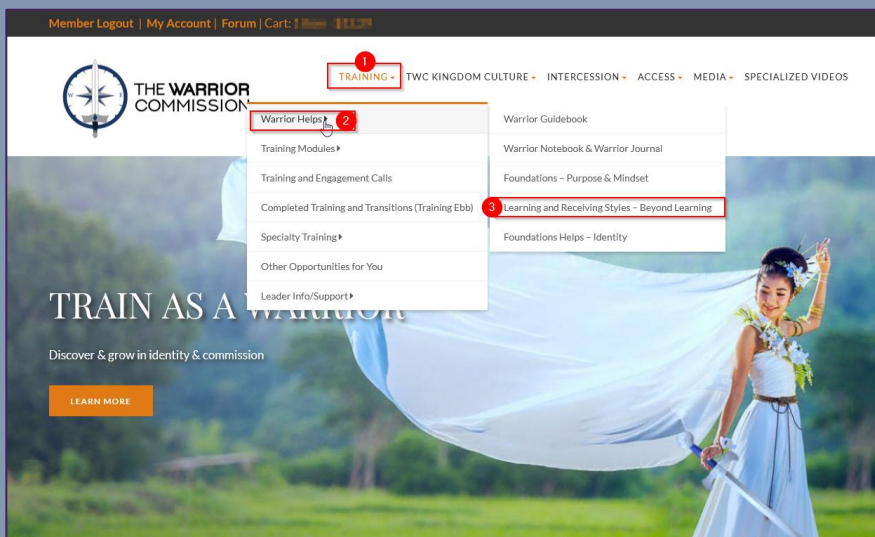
Member Logout | My Account | Forum | Cart: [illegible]

THE WARRIOR COMMISSION

1
TRAINING
TWC KINGDOM CULTURE
INTERCESSION
ACCESS
MEDIA
SPECIALIZED VIDEOS

Warrior Helps 2
Training Modules
Training and Engagement Calls
Completed Training and Transitions (Training Ebb)
Specialty Training
Other Opportunities for You
Leader Info/Support

Warrior Guidebook
Warrior Notebook & Warrior Journal
Foundations – Purpose & Mindset
3 Learning and Receiving Styles – Beyond Learning
Foundations Helps – Identity

TRAIN AS A WARRIOR

Discover & grow in identity & commission

LEARN MORE